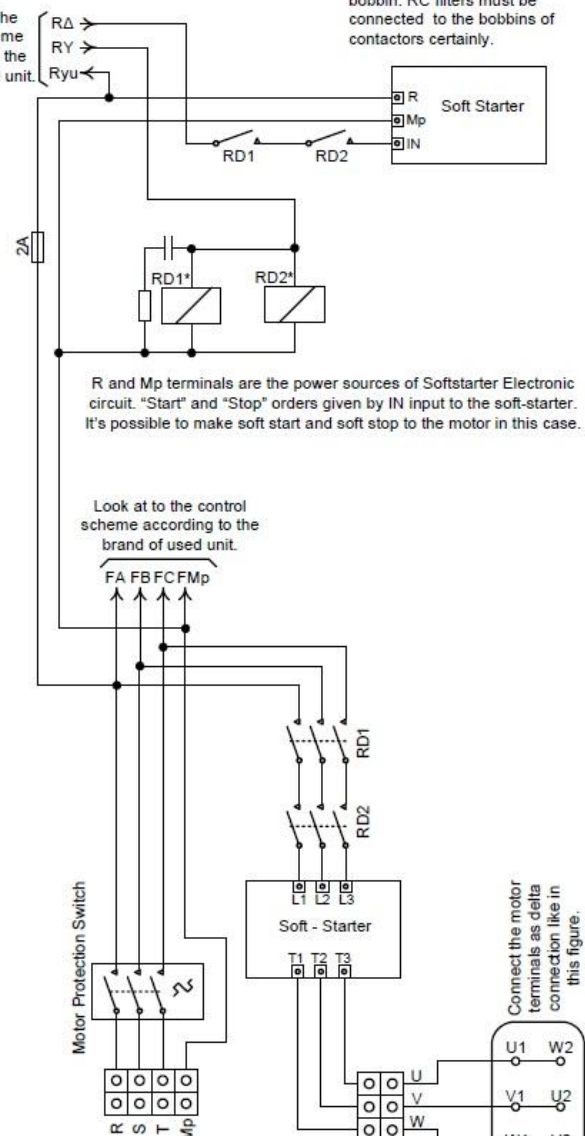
he
me
the
unit.

RΔ
RY
Ryu

bobbin. RC filters must be connected to the bobbins of contactors certainly.

R
Mp
IN
Soft Starter

RD1
RD2

2A

RD1*
RD2*

R and Mp terminals are the power sources of Softstarter Electronic circuit. "Start" and "Stop" orders given by IN input to the soft-starter. It's possible to make soft start and soft stop to the motor in this case.

Look at to the control scheme according to the brand of used unit.

FA FB FC FMp

RD1

RD2

L1 L2 L3
Soft - Starter
T1 T2 T3

Motor Protection Switch

R S T Mp

U
V
W

Connect the motor terminals as delta connection like in this figure.

U1 W2
V1 U2
W1 V2